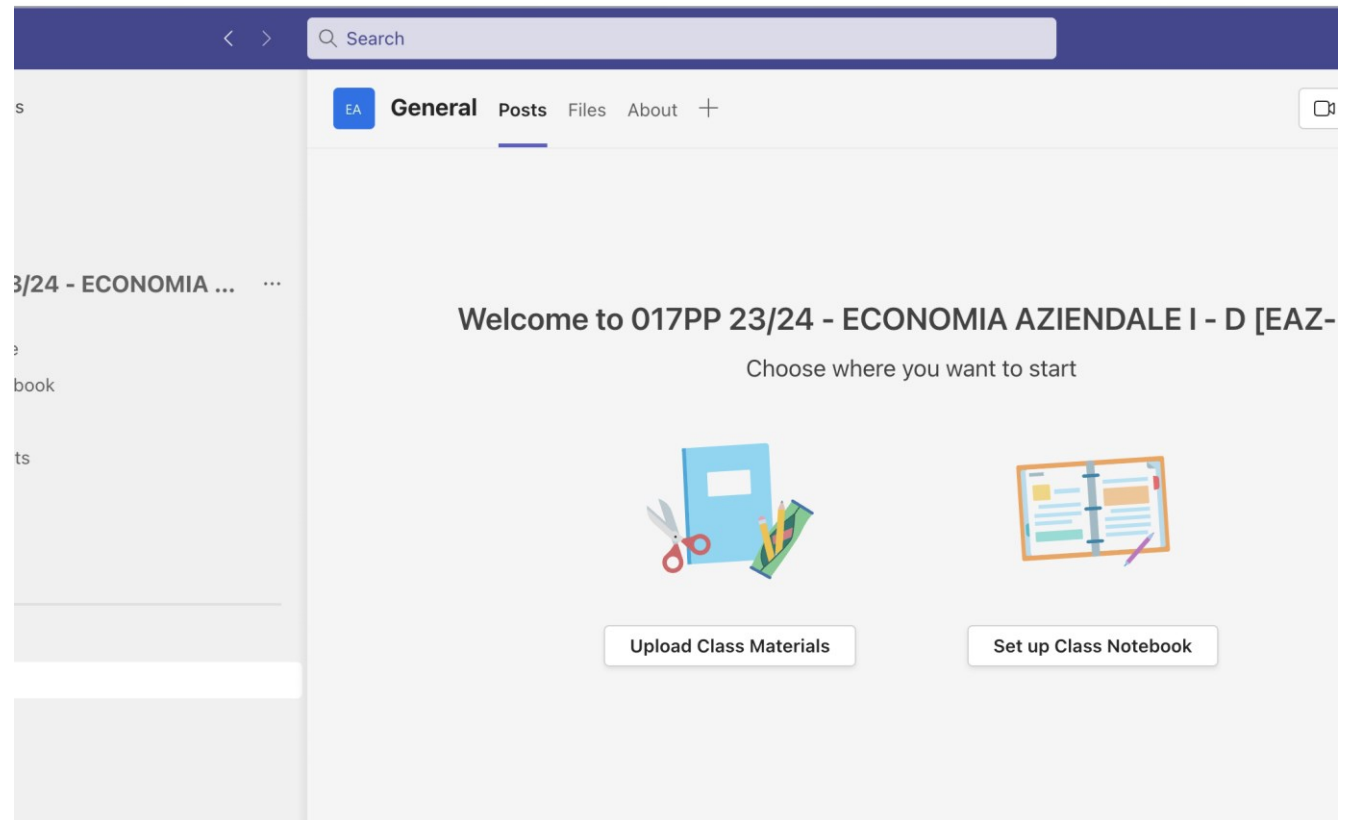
Search

s

3/24 - ECONOMIA ...

e

book

ts

EA General Posts Files About +

Welcome to 017PP 23/24 - ECONOMIA AZIENDALE I - D [EAZ-

Choose where you want to start

Upload Class Materials

Set up Class Notebook